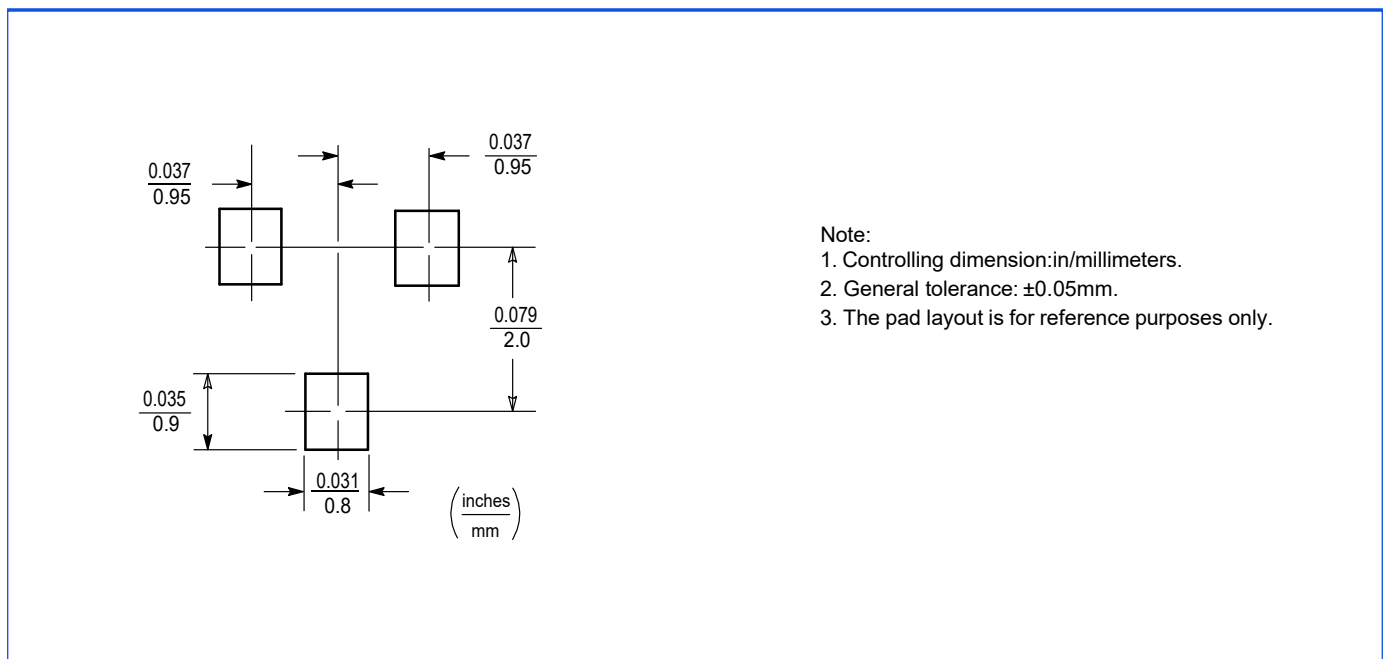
$\frac{0.037}{0.95}$

$\frac{0.037}{0.95}$

$\frac{0.079}{2.0}$

$\frac{0.035}{0.9}$

$\frac{0.031}{0.8}$

$\left(\frac{\text{inches}}{\text{mm}}\right)$

Note:
1. Controlling dimension:in/millimeters.
2. General tolerance: ±0.05mm.
3. The pad layout is for reference purposes only.